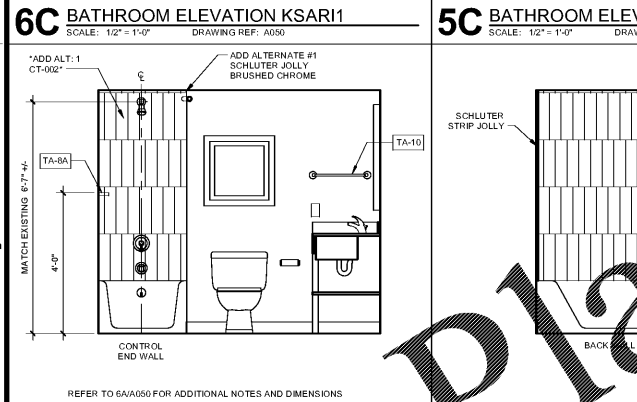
6C BATHROOM ELEVATION KSARI1
SCALE: 1/2" = 1'-0"
DRAWING REF: A050

"ADD ALT: 1 CT-002"

ADD ALTERNATE #1 SCHLUTER JOLLY BRUSHED CHROME

℄

TA-8A

TA-10

MATCH EXISTING 6'-7" +/-

4'-0"

CONTROL END WALL

REFER TO 6A/A050 FOR ADDITIONAL NOTES AND DIMENSIONS

5C BATHROOM ELEV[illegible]
SCALE: 1/2" = 1'-0"
DRAW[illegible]

SCHLUTER STRIP JOLLY

BACK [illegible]LL